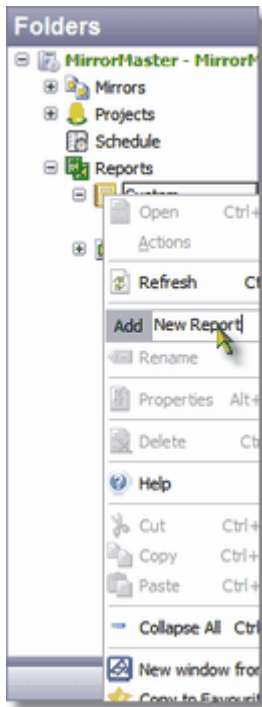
Folders
MirrorMaster - MirrorM
Mirrors
Projects
Schedule
Reports
System
Open Ctrl+
Actions
Refresh C
Add New Report
Rename
Properties Alt+
Delete Ct
Help
Cut Ctrl+
Copy Ctrl+
Paste Ctrl+
Collapse All Ctrl
New window from
Copy to Favourit